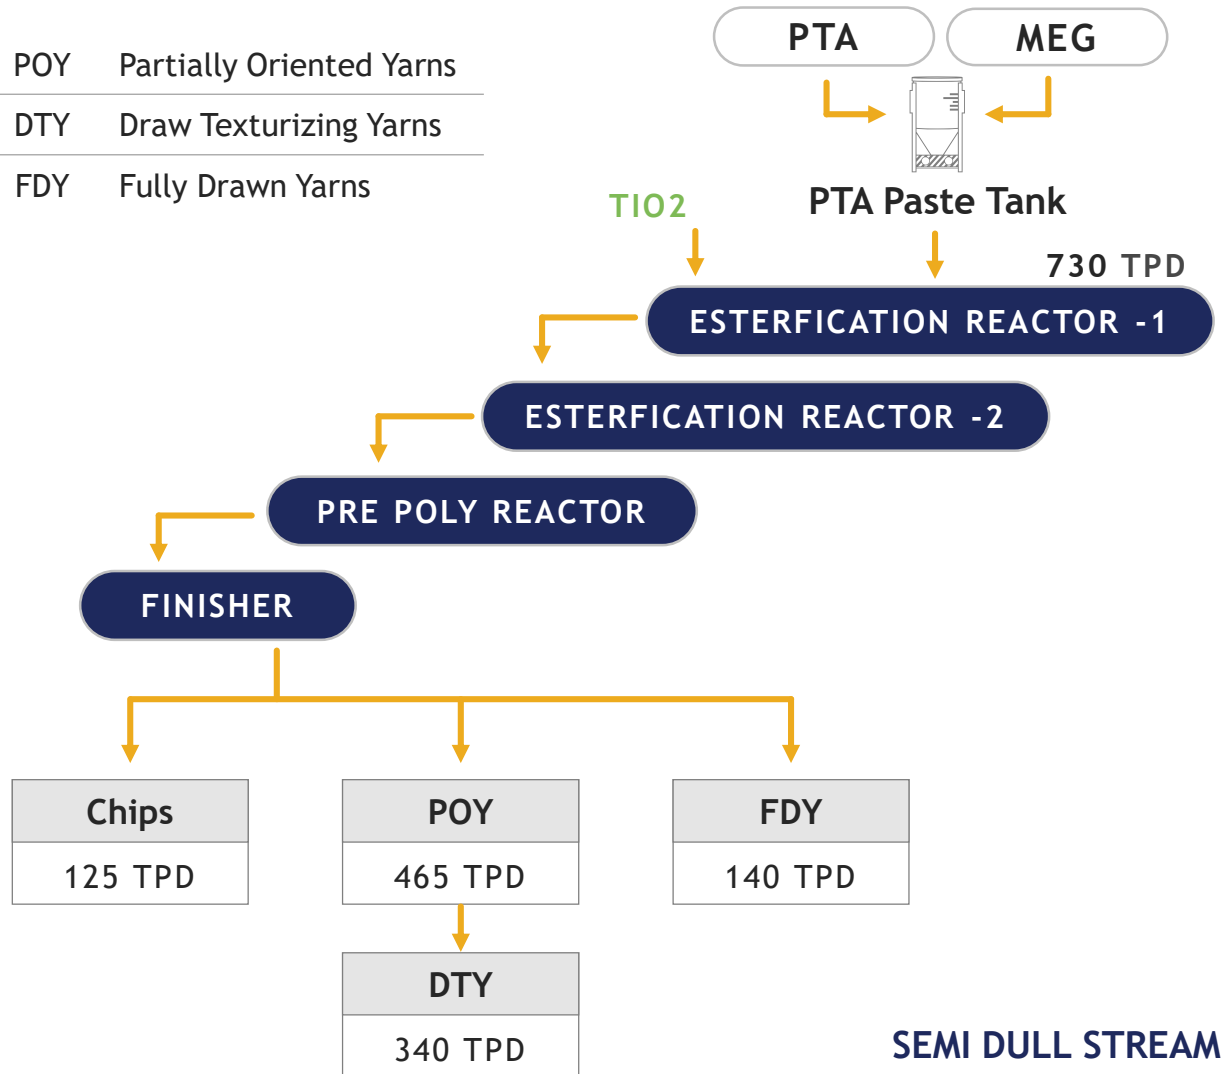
| POY | Partially Oriented Yarns |
|---|---|
| DTY | Draw Texturizing Yarns |
| FDY | Fully Drawn Yarns |

PTA

MEG

PTA Paste Tank

TIO2

730 TPD

ESTERFICATION REACTOR -1

ESTERFICATION REACTOR -2

PRE POLY REACTOR

FINISHER

| Chips |
|---|
| 125 TPD |

| POY |
|---|
| 465 TPD |

| FDY |
|---|
| 140 TPD |

| DTY |
|---|
| 340 TPD |

SEMI DULL STREAM